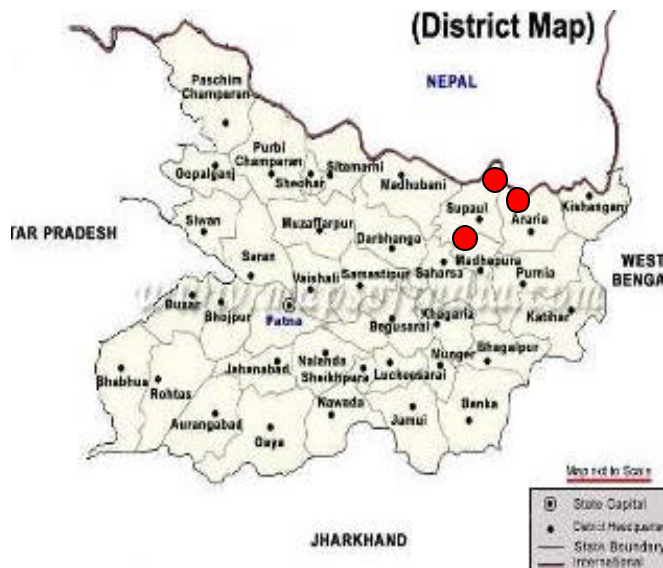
(District Map)

NEPAL

Paschim Champaran
Purbi Champaran
Gopalganj
Sitamarhi
Sheohar
Madhubani
Supaul
Araria
Kishanganj
TAR PRADESH
Siwan
Muzaffarpur
Darbhanga
Saran
Vaishali
Samastipur
Saharsa
Madhepura
Purnia
WEST BENGA
Buxar
Bhojpur
Patna
Begusarai
Khagaria
Katihar
Bhabhua
Rohtas
Jehanabad
Nalanda
Sheikhpura
Lakheesarai
Munger
Bhagalpur
Aurangabad
Nawada
Jamui
Banka
Gaya

www.mapsofindia.com

Map not to Scale
State Capital
District Headquarter
State Boundary
International

JHARKHAND